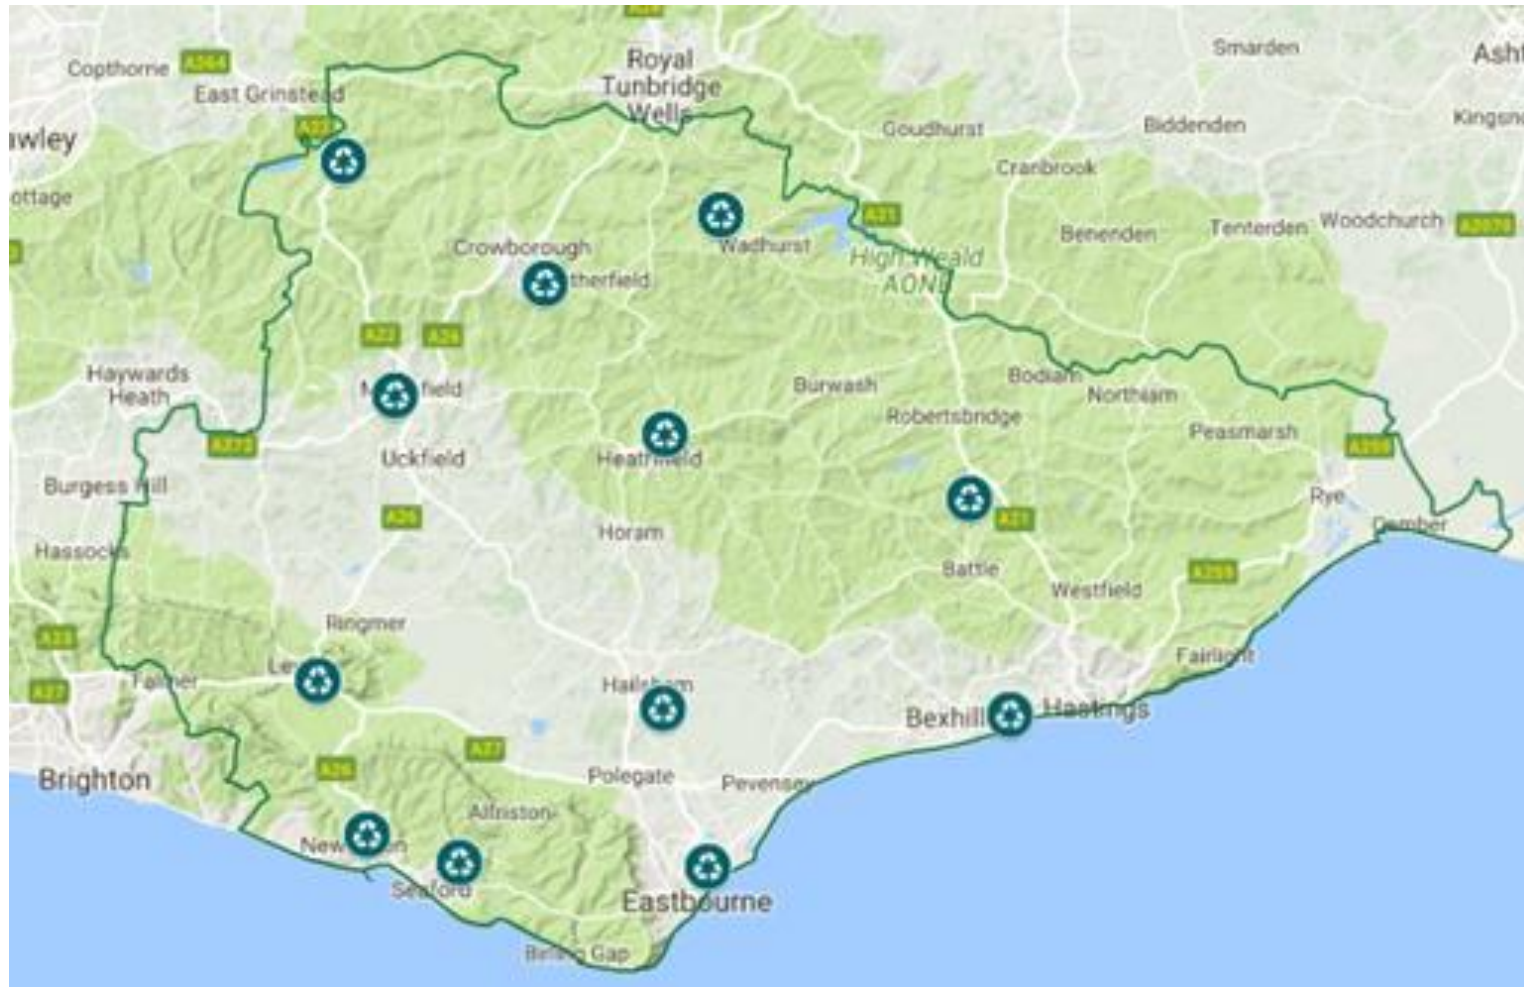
Copthorne A264
East Grinstead
A22
wley
ottage
Royal Tunbridge Wells
Smarden
Ash
Goudhurst
Biddenden
Kingsn
Cranbrook
A21
Benenden
Tenterden
Woodchurch
A2070
Wadhurst
High Weald AONB
Crowborough
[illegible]therfield
A22
A26
Haywards Heath
M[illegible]field
Burwash
Bodiam
Northiam
Robertsbridge
Peasmarsh
A272
Uckfield
Heath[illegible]
A259
Burgess Hill
Rye
A26
Horam
A21
Camber
Hassocks
Battle
Westfield
A259
Ringmer
A23
Le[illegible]
Fairlight
A27
Falmer
Hail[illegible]
Bexhill
Hastings
A27
A26
Brighton
Polegate
Pevense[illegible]
Alfriston
New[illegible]n
Seaford
Eastbourne
Bir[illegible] Gap